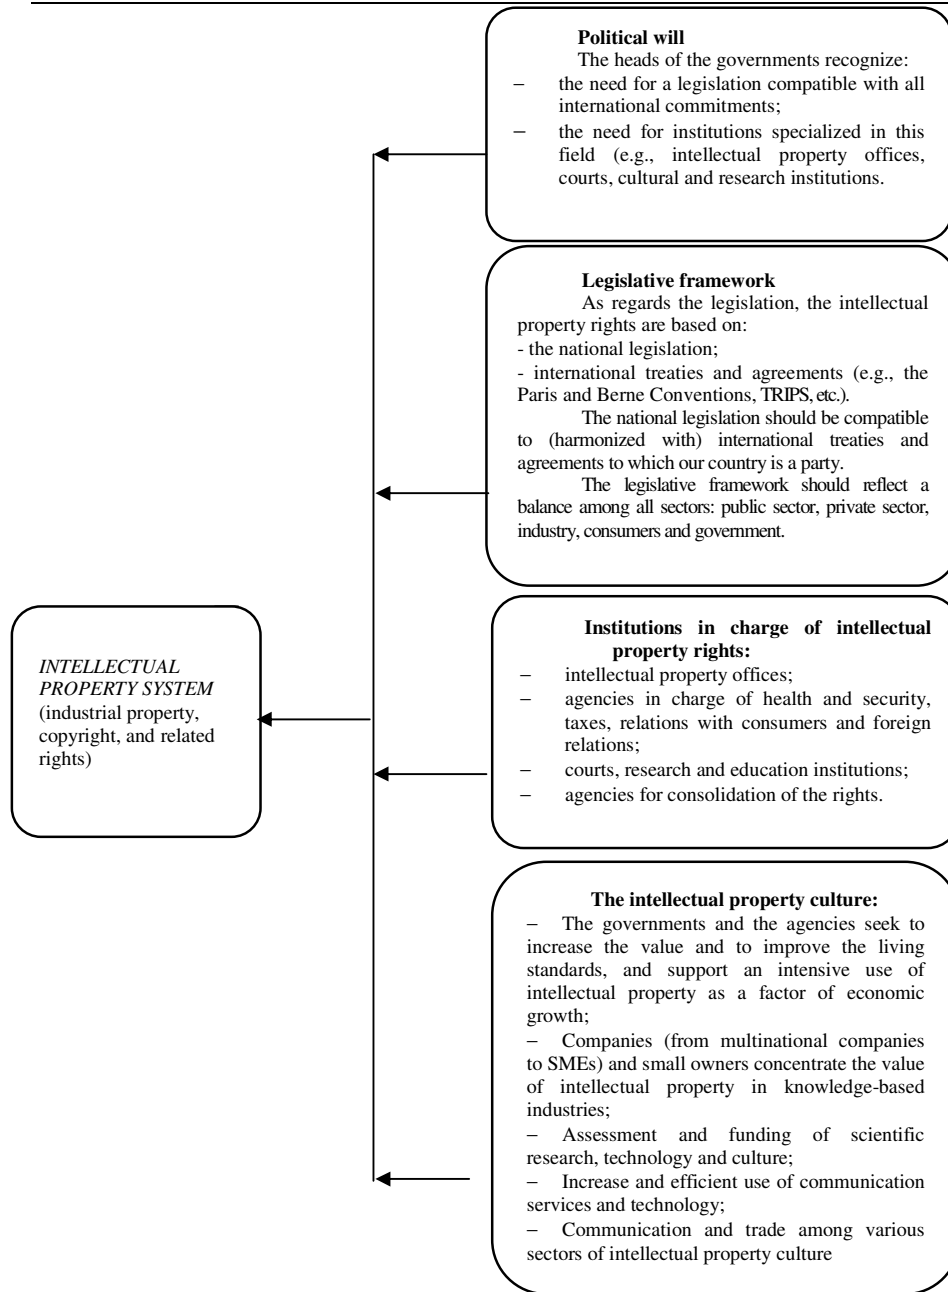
**Political will**

The heads of the governments recognize:

– the need for a legislation compatible with all international commitments;

– the need for institutions specialized in this field (e.g., intellectual property offices, courts, cultural and research institutions.

**Legislative framework**

As regards the legislation, the intellectual property rights are based on:

- the national legislation;

- international treaties and agreements (e.g., the Paris and Berne Conventions, TRIPS, etc.).

The national legislation should be compatible to (harmonized with) international treaties and agreements to which our country is a party.

The legislative framework should reflect a balance among all sectors: public sector, private sector, industry, consumers and government.

*INTELLECTUAL PROPERTY SYSTEM* (industrial property, copyright, and related rights)

**Institutions in charge of intellectual property rights:**

– intellectual property offices;

– agencies in charge of health and security, taxes, relations with consumers and foreign relations;

– courts, research and education institutions;

– agencies for consolidation of the rights.

**The intellectual property culture:**

– The governments and the agencies seek to increase the value and to improve the living standards, and support an intensive use of intellectual property as a factor of economic growth;

– Companies (from multinational companies to SMEs) and small owners concentrate the value of intellectual property in knowledge-based industries;

– Assessment and funding of scientific research, technology and culture;

– Increase and efficient use of communication services and technology;

– Communication and trade among various sectors of intellectual property culture